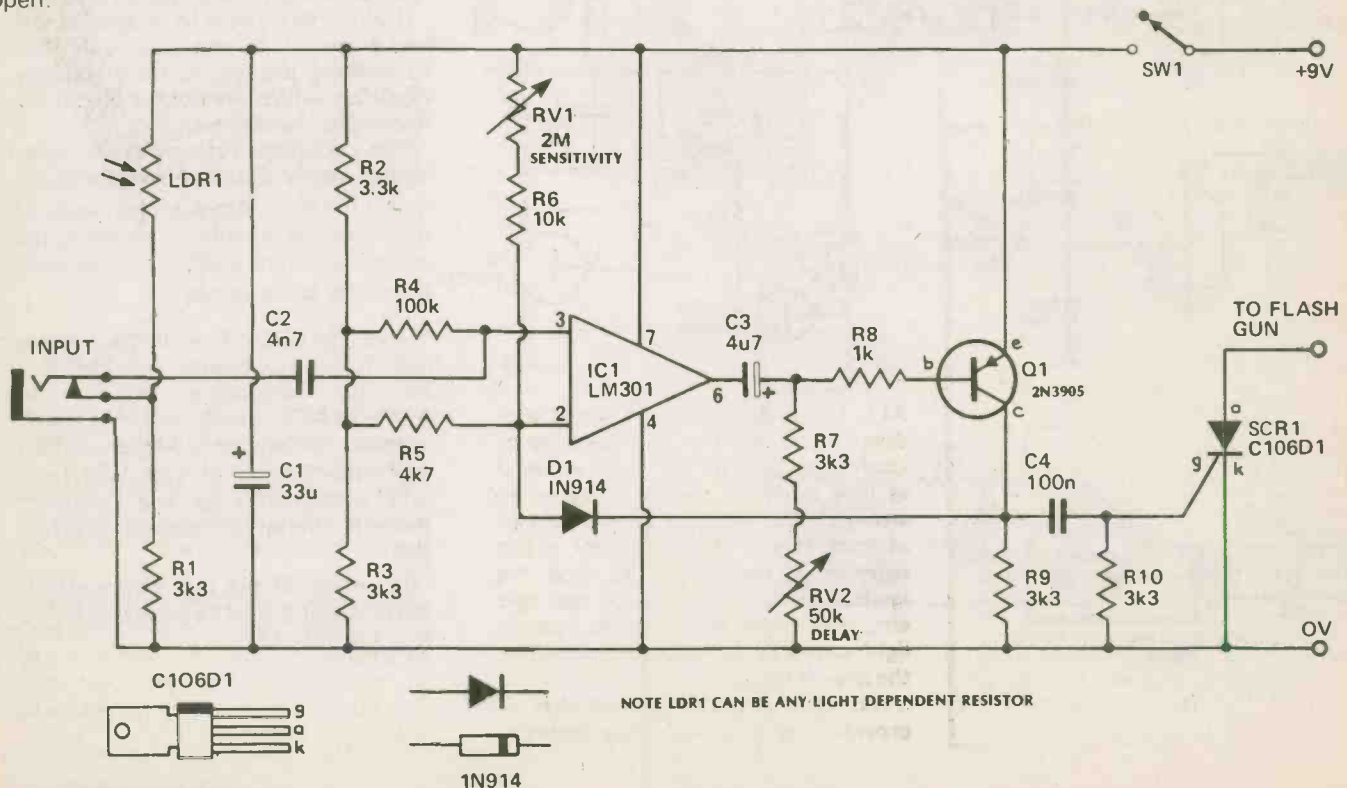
open.

SW1
+9V
LDR1
RV1
2M
SENSITIVITY
R2
3.3k
R6
10k
R4
100k
C2
4n7
INPUT
3
7
IC1
LM301
2
4
6
C3
4u7
+
R8
1k
b
e
c
Q1
2N3905
TO FLASH GUN
a
SCR1
C106D1
g
k
R5
4k7
C1
33u
+
D1
1N914
R7
3k3
C4
100n
R1
3k3
R3
3k3
RV2
50k
DELAY
R9
3k3
R10
3k3
OV
C106D1
g
a
k
1N914
NOTE LDR1 CAN BE ANY LIGHT DEPENDENT RESISTOR